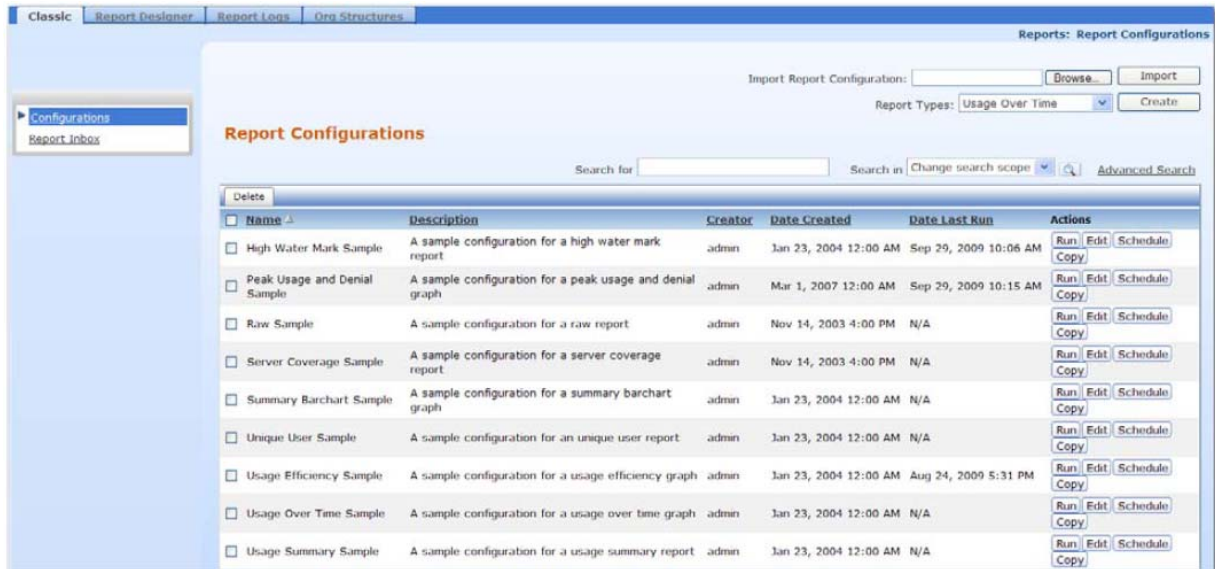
Classic | Report Designer | Report Logs | Org Structures

Reports: Report Configurations

Configurations
Report Inbox

Import Report Configuration: Browse... Import
Report Types: Usage Over Time Create

Report Configurations

Search for Search in Change search scope Advanced Search

Delete

| Name | Description | Creator | Date Created | Date Last Run | Actions |
|---|---|---|---|---|---|
| High Water Mark Sample | A sample configuration for a high water mark report | admin | Jan 23, 2004 12:00 AM | Sep 29, 2009 10:06 AM | Run Edit Schedule Copy |
| Peak Usage and Denial Sample | A sample configuration for a peak usage and denial graph | admin | Mar 1, 2007 12:00 AM | Sep 29, 2009 10:15 AM | Run Edit Schedule Copy |
| Raw Sample | A sample configuration for a raw report | admin | Nov 14, 2003 4:00 PM | N/A | Run Edit Schedule Copy |
| Server Coverage Sample | A sample configuration for a server coverage report | admin | Nov 14, 2003 4:00 PM | N/A | Run Edit Schedule Copy |
| Summary Barchart Sample | A sample configuration for a summary barchart graph | admin | Jan 23, 2004 12:00 AM | N/A | Run Edit Schedule Copy |
| Unique User Sample | A sample configuration for an unique user report | admin | Jan 23, 2004 12:00 AM | N/A | Run Edit Schedule Copy |
| Usage Efficiency Sample | A sample configuration for a usage efficiency graph | admin | Jan 23, 2004 12:00 AM | Aug 24, 2009 5:31 PM | Run Edit Schedule Copy |
| Usage Over Time Sample | A sample configuration for a usage over time graph | admin | Jan 23, 2004 12:00 AM | N/A | Run Edit Schedule Copy |
| Usage Summary Sample | A sample configuration for a usage summary report | admin | Jan 23, 2004 12:00 AM | N/A | Run Edit Schedule Copy |